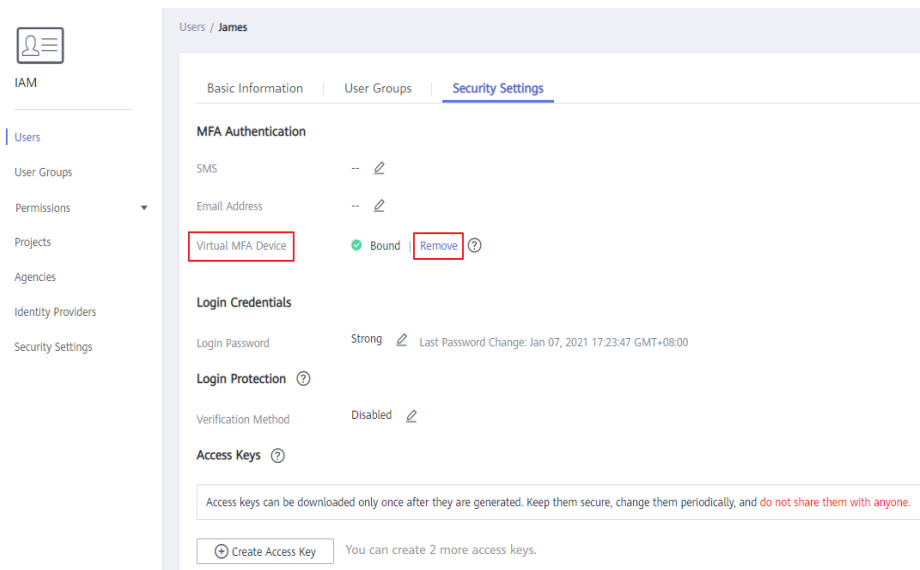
IAM

Users
User Groups
Permissions
Projects
Agencies
Identity Providers
Security Settings

Users / James

Basic Information | User Groups | Security Settings

MFA Authentication

SMS --
Email Address --
Virtual MFA Device Bound | Remove

Login Credentials

Login Password Strong Last Password Change: Jan 07, 2021 17:23:47 GMT+08:00

Login Protection

Verification Method Disabled

Access Keys

Access keys can be downloaded only once after they are generated. Keep them secure, change them periodically, and do not share them with anyone.

Create Access Key You can create 2 more access keys.